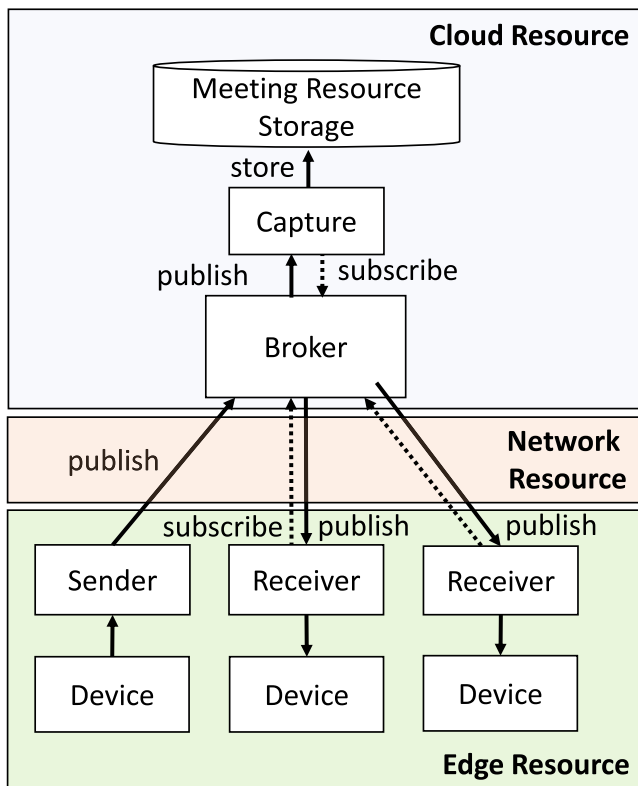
Cloud Resource

Meeting Resource Storage

store

Capture

publish

subscribe

Broker

Network Resource

publish

subscribe

publish

publish

Sender

Receiver

Receiver

Device

Device

Device

Edge Resource